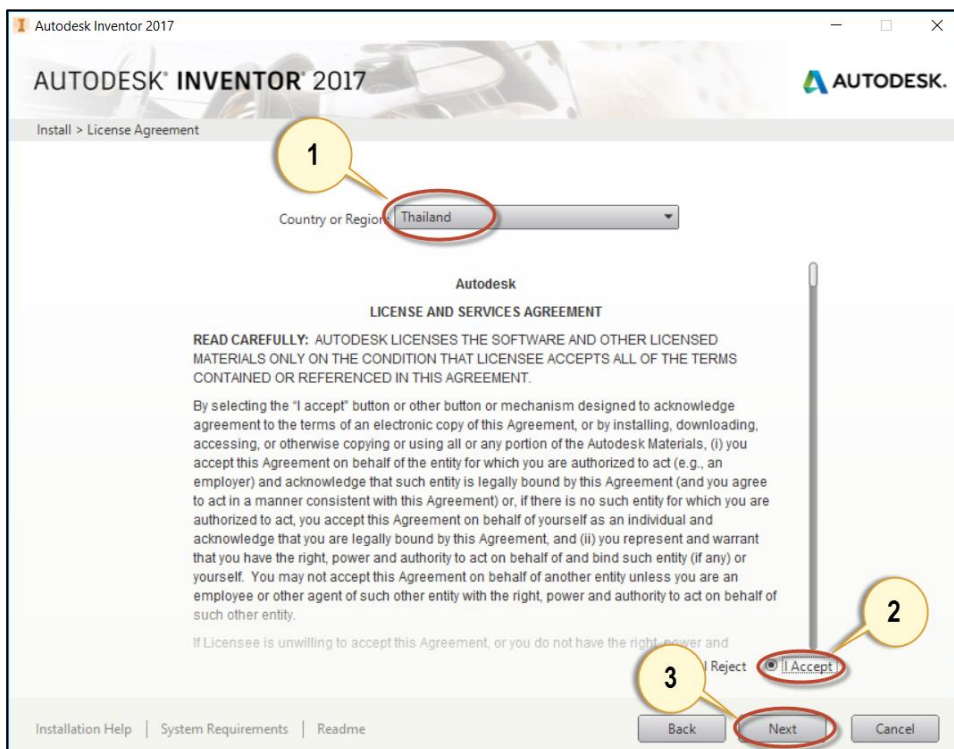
Autodesk Inventor 2017

AUTODESK® INVENTOR® 2017

AUTODESK.

Install > License Agreement

1

Country or Region Thailand

Autodesk

LICENSE AND SERVICES AGREEMENT

READ CAREFULLY: AUTODESK LICENSES THE SOFTWARE AND OTHER LICENSED MATERIALS ONLY ON THE CONDITION THAT LICENSEE ACCEPTS ALL OF THE TERMS CONTAINED OR REFERENCED IN THIS AGREEMENT.

By selecting the "I accept" button or other button or mechanism designed to acknowledge agreement to the terms of an electronic copy of this Agreement, or by installing, downloading, accessing, or otherwise copying or using all or any portion of the Autodesk Materials, (i) you accept this Agreement on behalf of the entity for which you are authorized to act (e.g., an employer) and acknowledge that such entity is legally bound by this Agreement (and you agree to act in a manner consistent with this Agreement) or, if there is no such entity for which you are authorized to act, you accept this Agreement on behalf of yourself as an individual and acknowledge that you are legally bound by this Agreement, and (ii) you represent and warrant that you have the right, power and authority to act on behalf of and bind such entity (if any) or yourself. You may not accept this Agreement on behalf of another entity unless you are an employee or other agent of such other entity with the right, power and authority to act on behalf of such other entity.

If Licensee is unwilling to accept this Agreement, or you do not have the right, power and

2

I Reject I Accept

3

Installation Help | System Requirements | Readme

Back Next Cancel